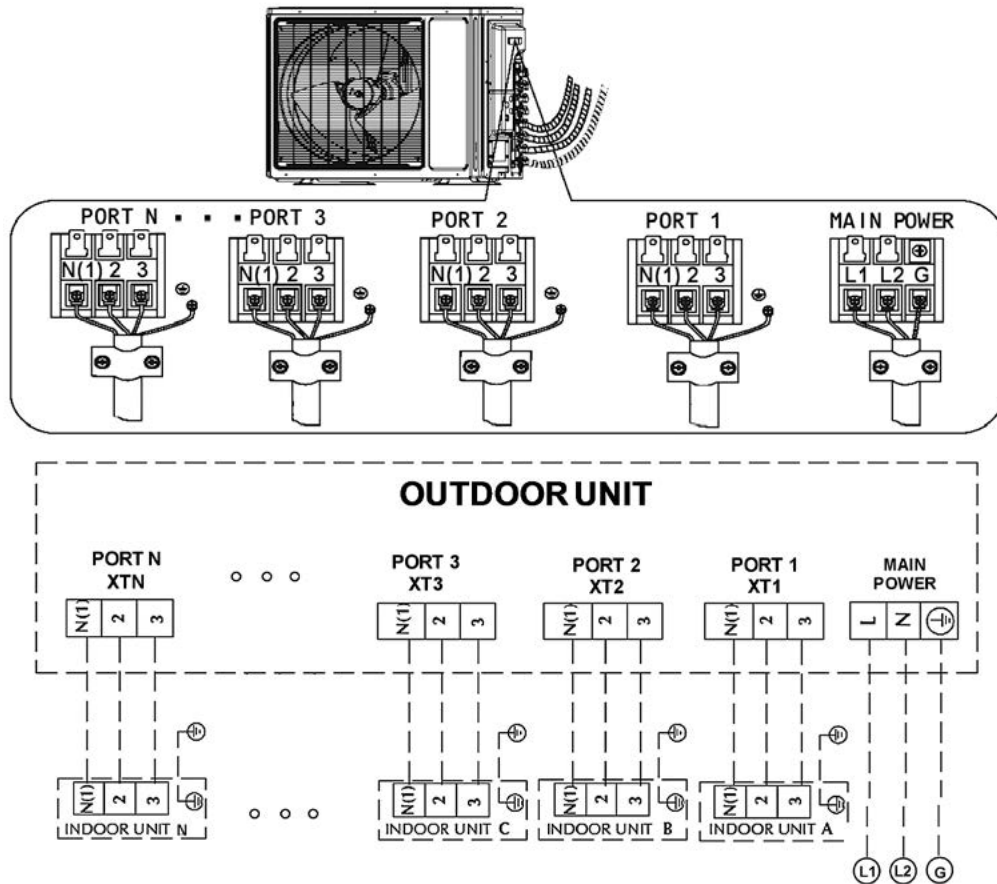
PORT N ▪ ▪ ▪ PORT 3
N(1) 2 3
N(1) 2 3

PORT 2
N(1) 2 3

PORT 1
N(1) 2 3

MAIN POWER
L1 L2 G

OUTDOOR UNIT

PORT N
XTN
N(1) 2 3

PORT 3
XT3
N(1) 2 3

PORT 2
XT2
N(1) 2 3

PORT 1
XT1
N(1) 2 3

MAIN
POWER
L N

N(1) 2 3
INDOOR UNIT N

N(1) 2 3
INDOOR UNIT C

N(1) 2 3
INDOOR UNIT B

N(1) 2 3
INDOOR UNIT A

L1 L2 G